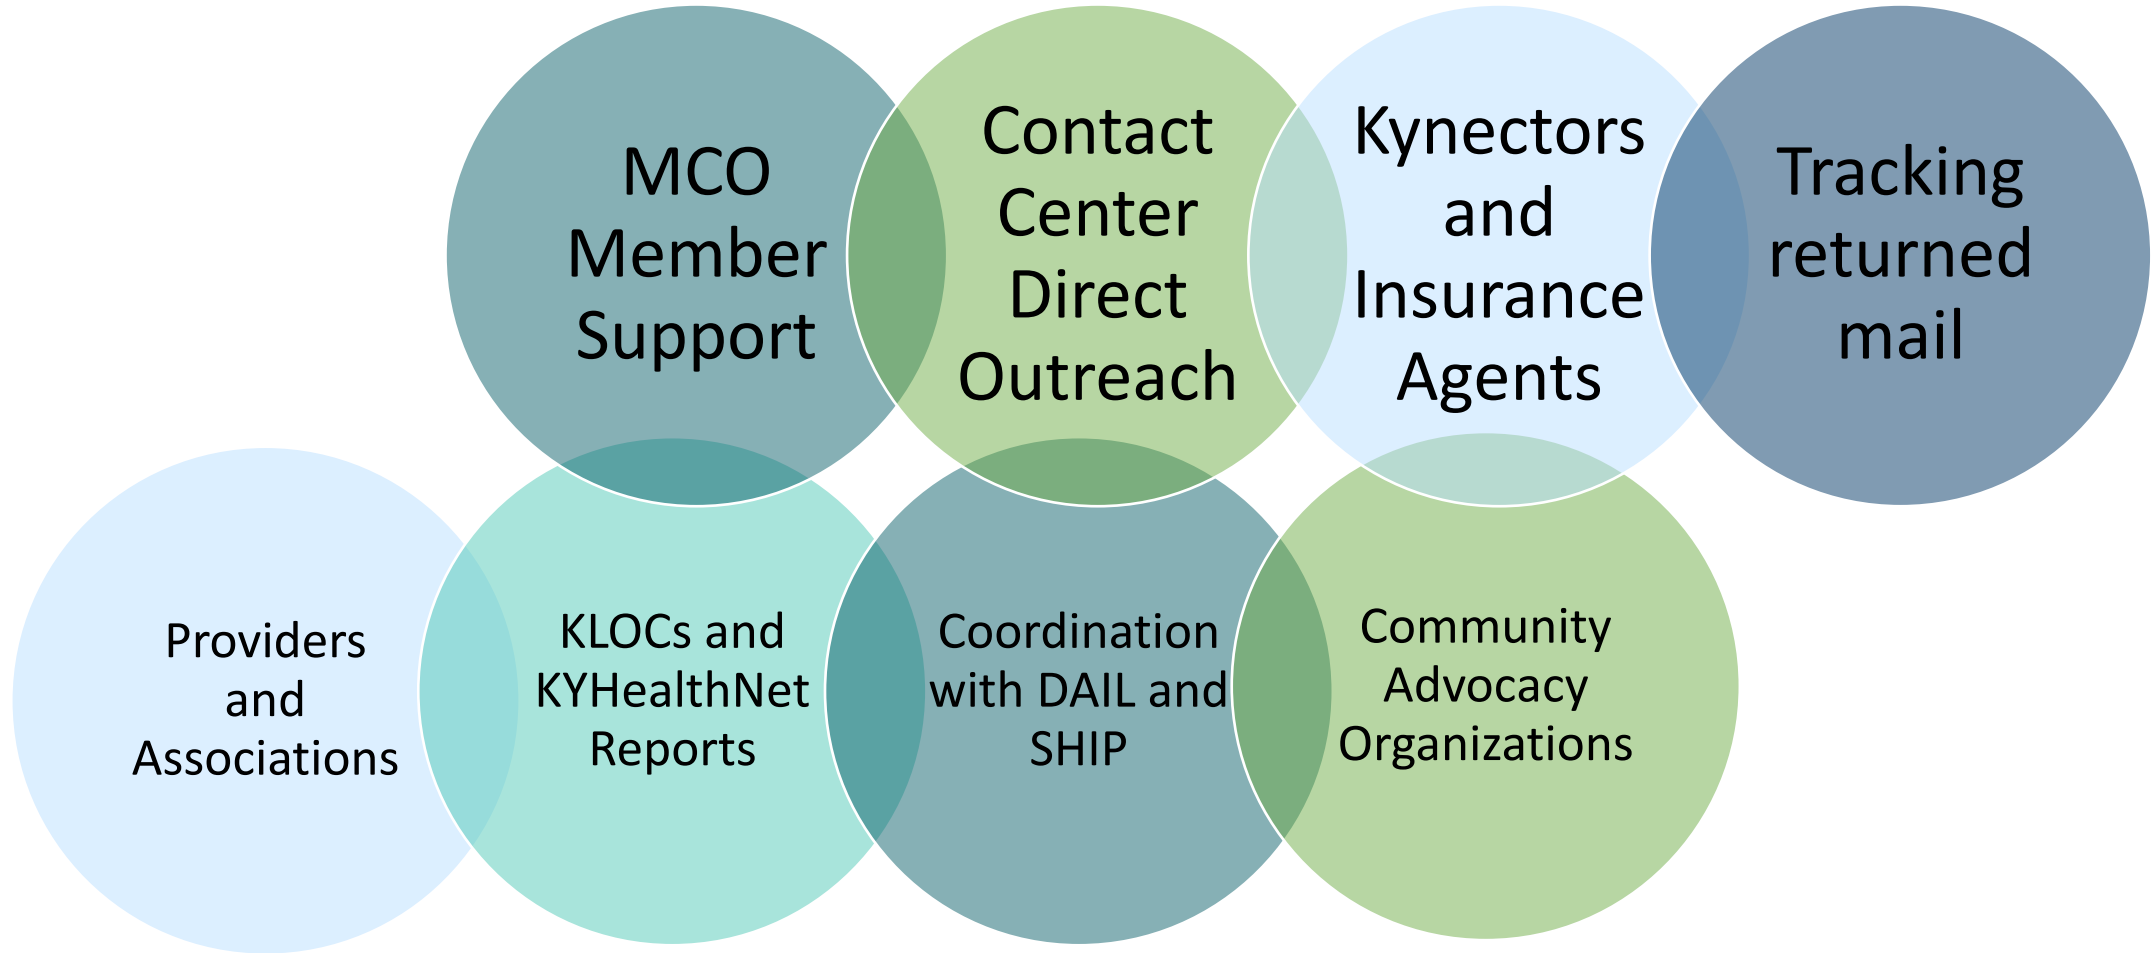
MCO Member Support

Contact Center Direct Outreach

Kynectors and Insurance Agents

Tracking returned mail

Providers and Associations

KLOCs and KYHealthNet Reports

Coordination with DAIL and SHIP

Community Advocacy Organizations